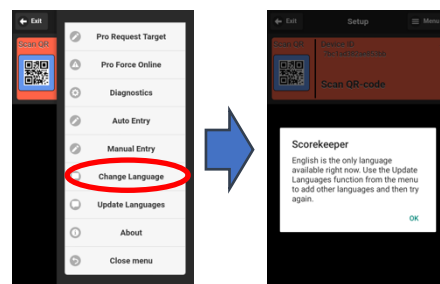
Exit

Scan QR

Pro Request Target

Pro Force Online

Diagnostics

Auto Entry

Manual Entry

Change Language

Update Languages

About

Close menu

Exit

Setup

Menu

Scan QR

Device ID

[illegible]

Scan QR-code

Scorekeeper

English is the only language available right now. Use the Update Languages function from the menu to add other languages and then try again.

OK